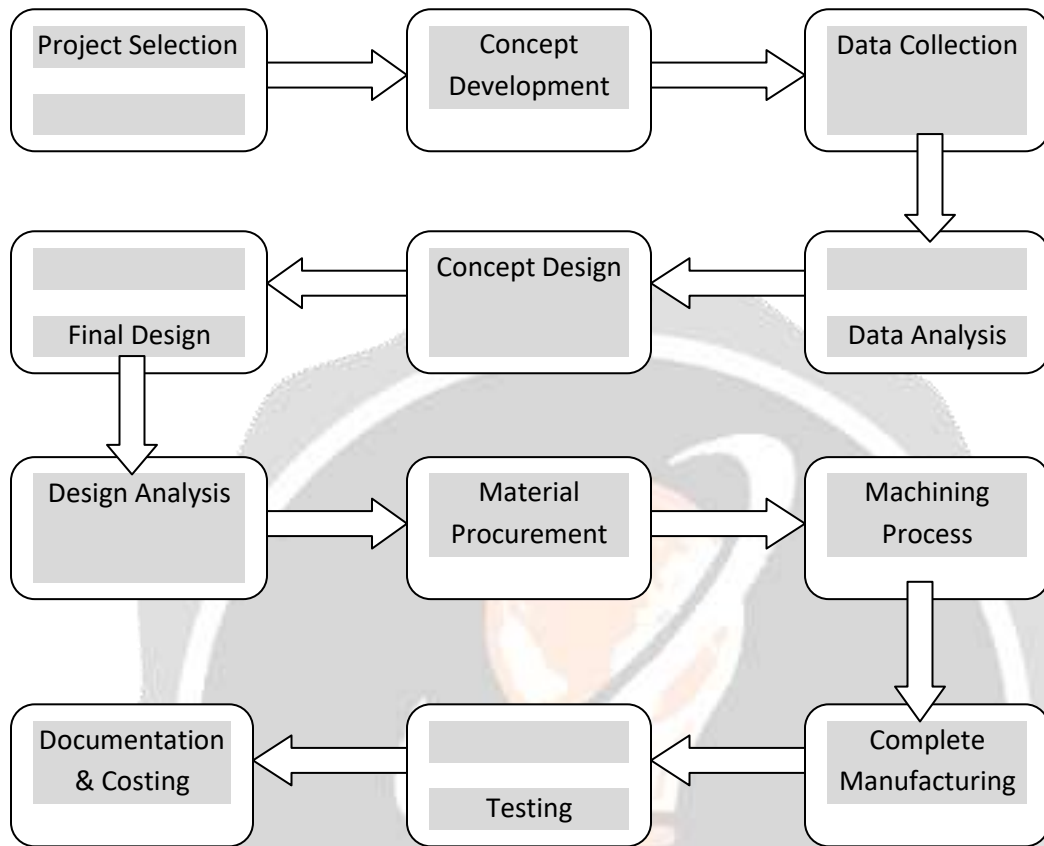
Project Selection

Concept Development

Data Collection

Data Analysis

Concept Design

Final Design

Design Analysis

Material Procurement

Machining Process

Complete Manufacturing

Testing

Documentation & Costing